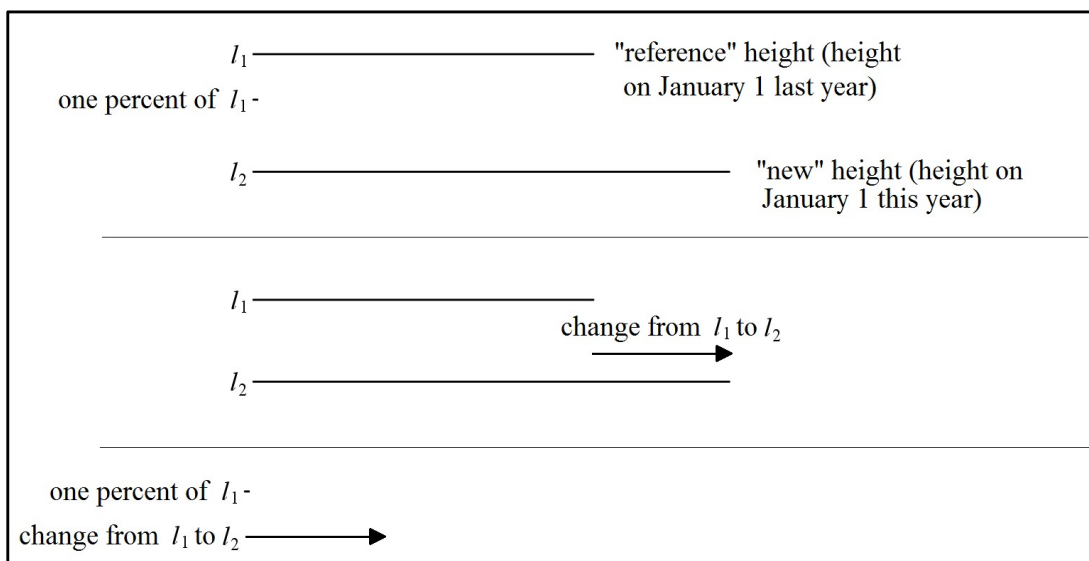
$l_1$ "reference" height (height on January 1 last year)

one percent of $l_1$ -

$l_2$ "new" height (height on January 1 this year)

$l_1$

change from $l_1$ to $l_2$

$l_2$

one percent of $l_1$ -

change from $l_1$ to $l_2$